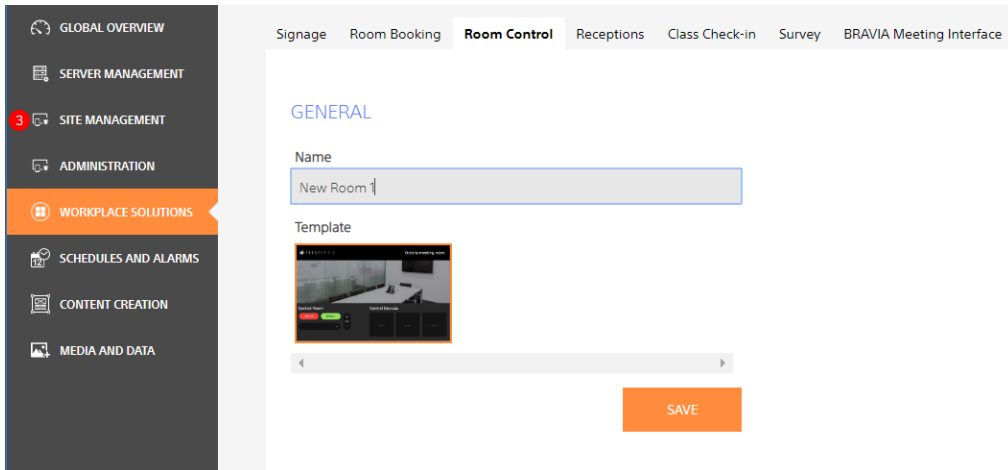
GLOBAL OVERVIEW
SERVER MANAGEMENT
3 SITE MANAGEMENT
ADMINISTRATION
WORKPLACE SOLUTIONS
SCHEDULES AND ALARMS
CONTENT CREATION
MEDIA AND DATA

Signage Room Booking Room Control Receptions Class Check-in Survey BRAVIA Meeting Interface

GENERAL

Name

New Room 1

Template

Control Room Control Devices

SAVE